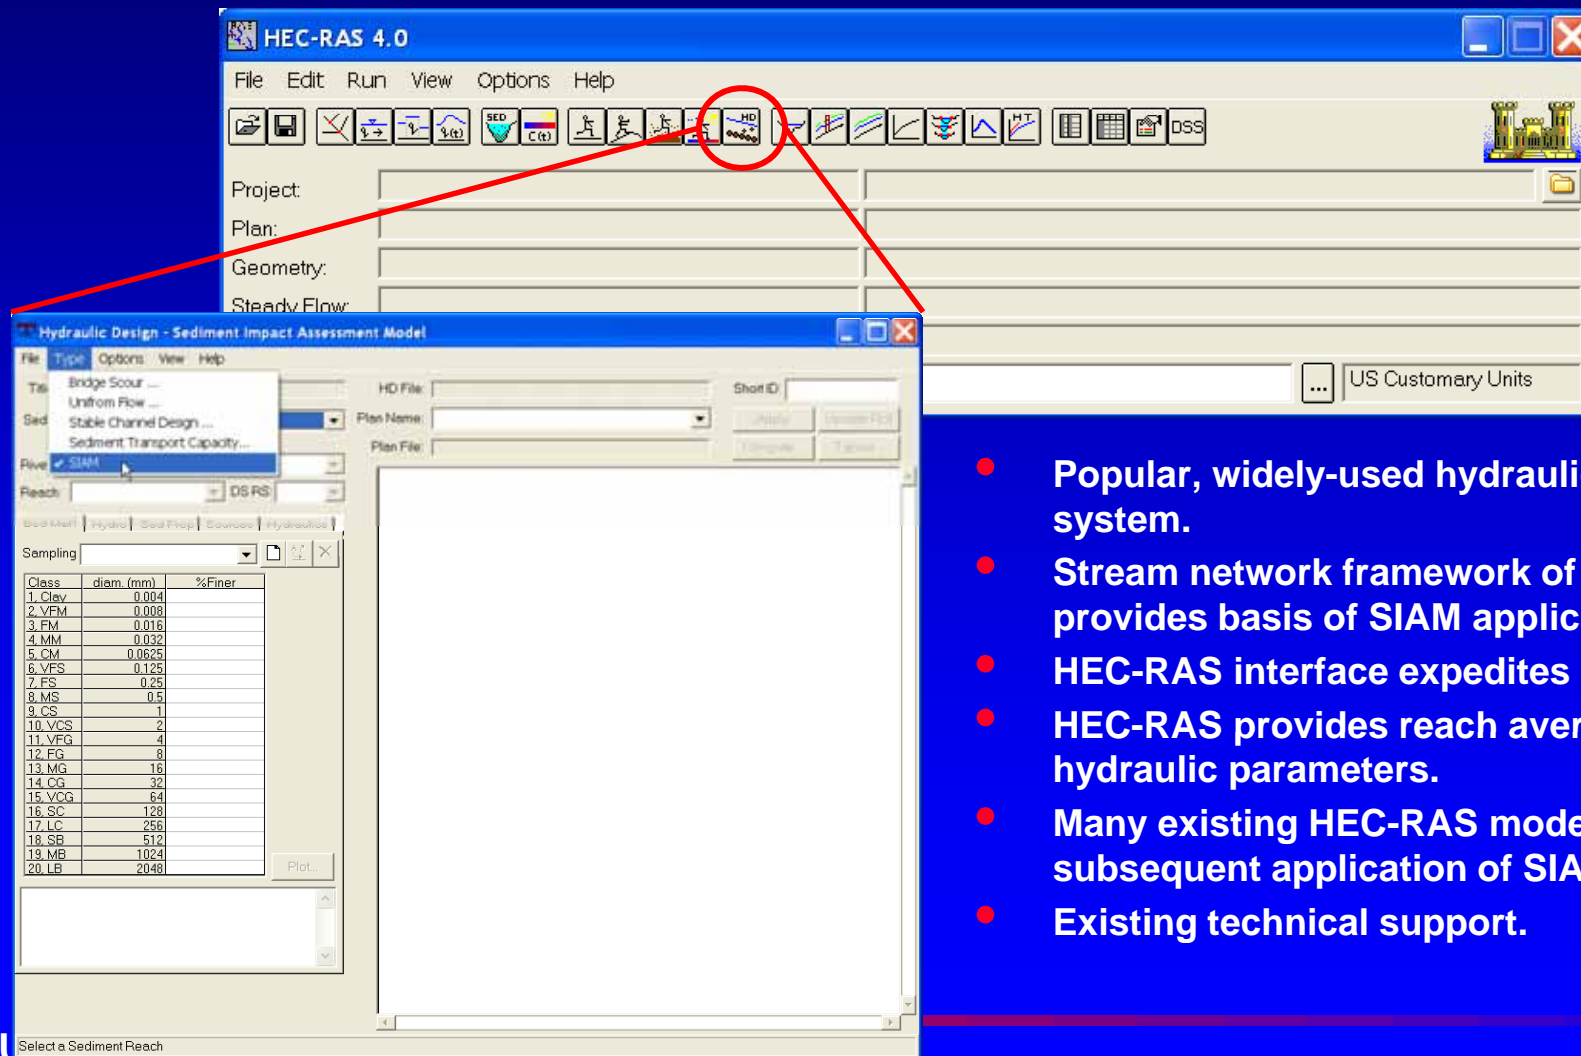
HEC-RAS 4.0

File Edit Run View Options Help

SED C(t) HD HT DSS

Project:
Plan:
Geometry:
Steady Flow:

... US Customary Units

Hydraulic Design - Sediment Impact Assessment Model

File Type Options View Help

Bridge Scour ...
Uniform Flow ...
Stable Channel Design ...
Sediment Transport Capacity...
SIAM

Tit
Sed
River
Reach
DS RS

HD File
Short ID
Plan Name
Plan File
Apply
Update Plot
Compute
Tables

Bed Matl | Hydro | Sed Prop | Sources | Hydraulics

Sampling

| Class | diam. (mm) | %Finer |
|---|---|---|
| 1. Clay | 0.004 | |
| 2. VFM | 0.008 | |
| 3. FM | 0.016 | |
| 4. MM | 0.032 | |
| 5. CM | 0.0625 | |
| 6. VFS | 0.125 | |
| 7. FS | 0.25 | |
| 8. MS | 0.5 | |
| 9. CS | 1 | |
| 10. VCS | 2 | |
| 11. VFG | 4 | |
| 12. FG | 8 | |
| 13. MG | 16 | |
| 14. CG | 32 | |
| 15. VCG | 64 | |
| 16. SC | 128 | |
| 17. LC | 256 | |
| 18. SB | 512 | |
| 19. MB | 1024 | |
| 20. LB | 2048 | |

Plot...

Select a Sediment Reach

Popular, widely-used hydrauli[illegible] system.
Stream network framework of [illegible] provides basis of SIAM applic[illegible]
HEC-RAS interface expedites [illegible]
HEC-RAS provides reach aver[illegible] hydraulic parameters.
Many existing HEC-RAS mode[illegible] subsequent application of SIA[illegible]
Existing technical support.